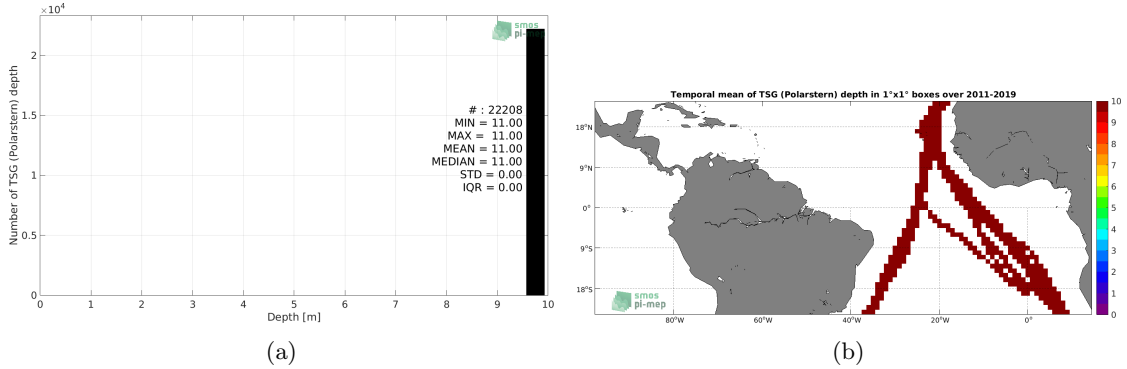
$\times10^4$
smos pi-mep
Number of TSG (Polarstern) depth
2
1.5
1
0.5
0
# : 22208
MIN = 11.00
MAX = 11.00
MEAN = 11.00
MEDIAN = 11.00
STD = 0.00
IQR = 0.00
0 1 2 3 4 5 6 7 8 9 10
Depth [m]
(a)

Temporal mean of TSG (Polarstern) depth in 1°x1° boxes over 2011-2019
18°N
9°N
0°
9°S
18°S
smos pi-mep
80°W 60°W 40°W 20°W 0°
10
9
8
7
6
5
4
3
2
1
0
(b)